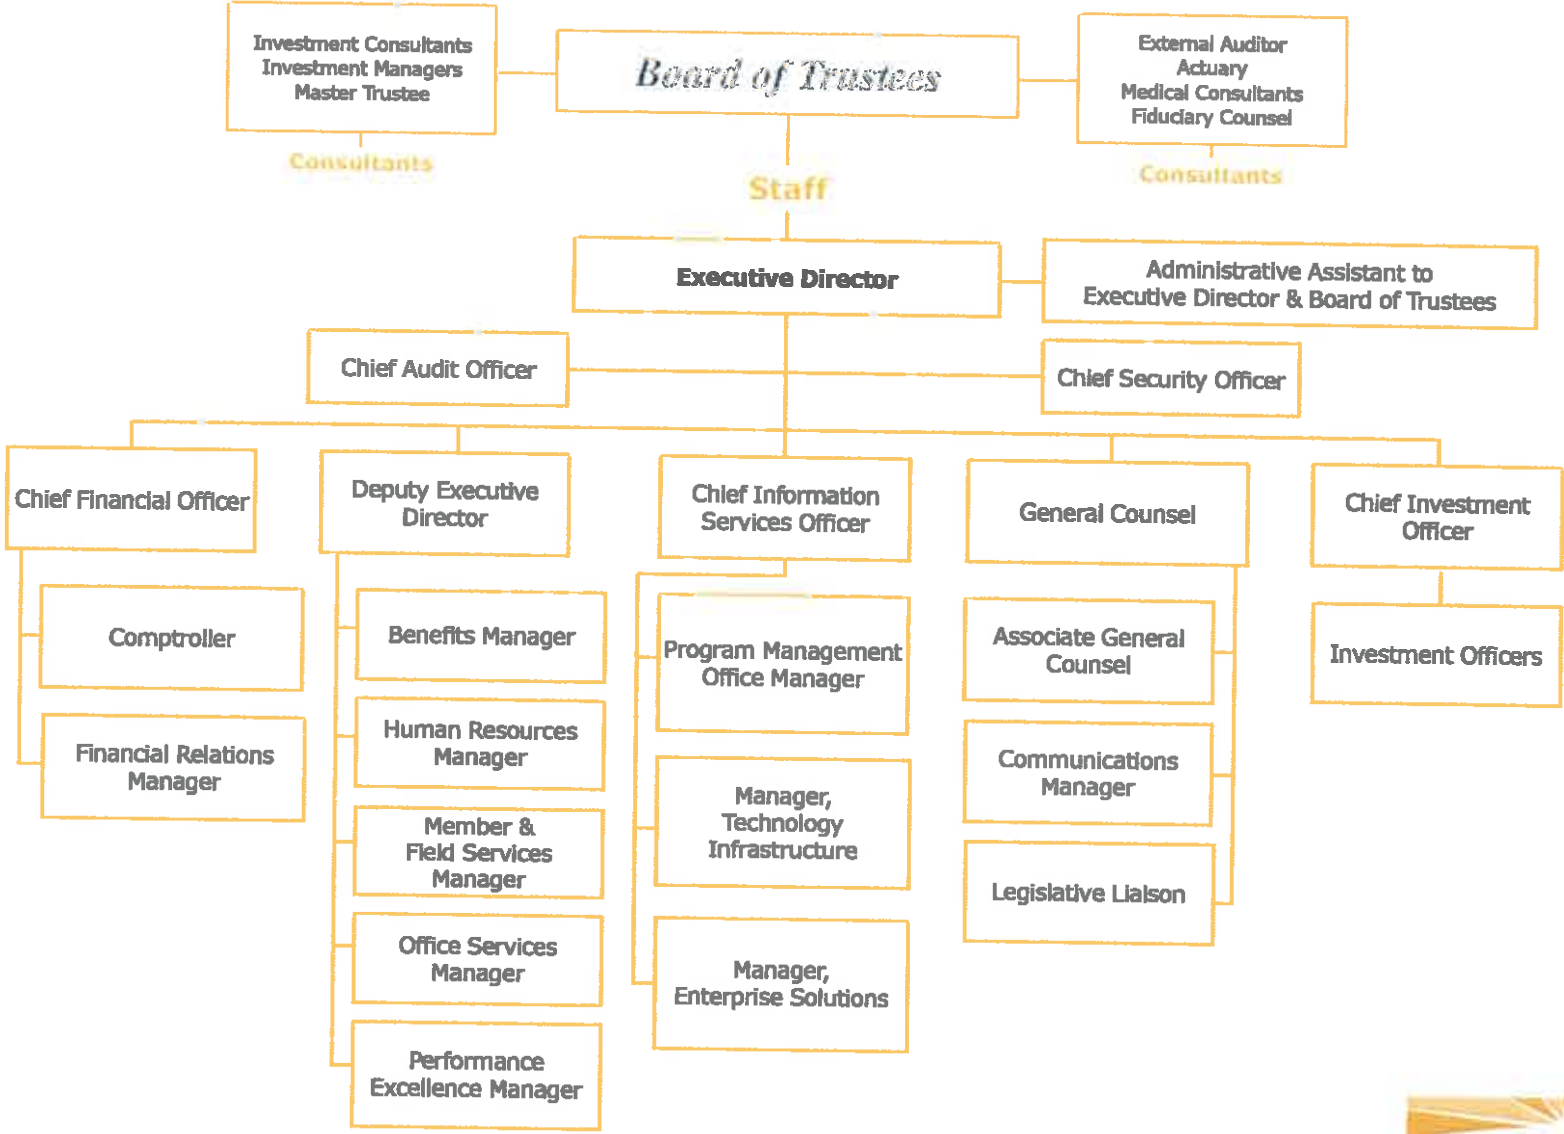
Investment Consultants
Investment Managers
Master Trustee

Consultants

Board of Trustees

External Auditor
Actuary
Medical Consultants
Fiduciary Counsel

Consultants

Staff

Executive Director

Administrative Assistant to Executive Director & Board of Trustees

Chief Audit Officer

Chief Security Officer

Chief Financial Officer

Comptroller

Financial Relations Manager

Deputy Executive Director

Benefits Manager

Human Resources Manager

Member & Field Services Manager

Office Services Manager

Performance Excellence Manager

Chief Information Services Officer

Program Management Office Manager

Manager, Technology Infrastructure

Manager, Enterprise Solutions

General Counsel

Associate General Counsel

Communications Manager

Legislative Liaison

Chief Investment Officer

Investment Officers